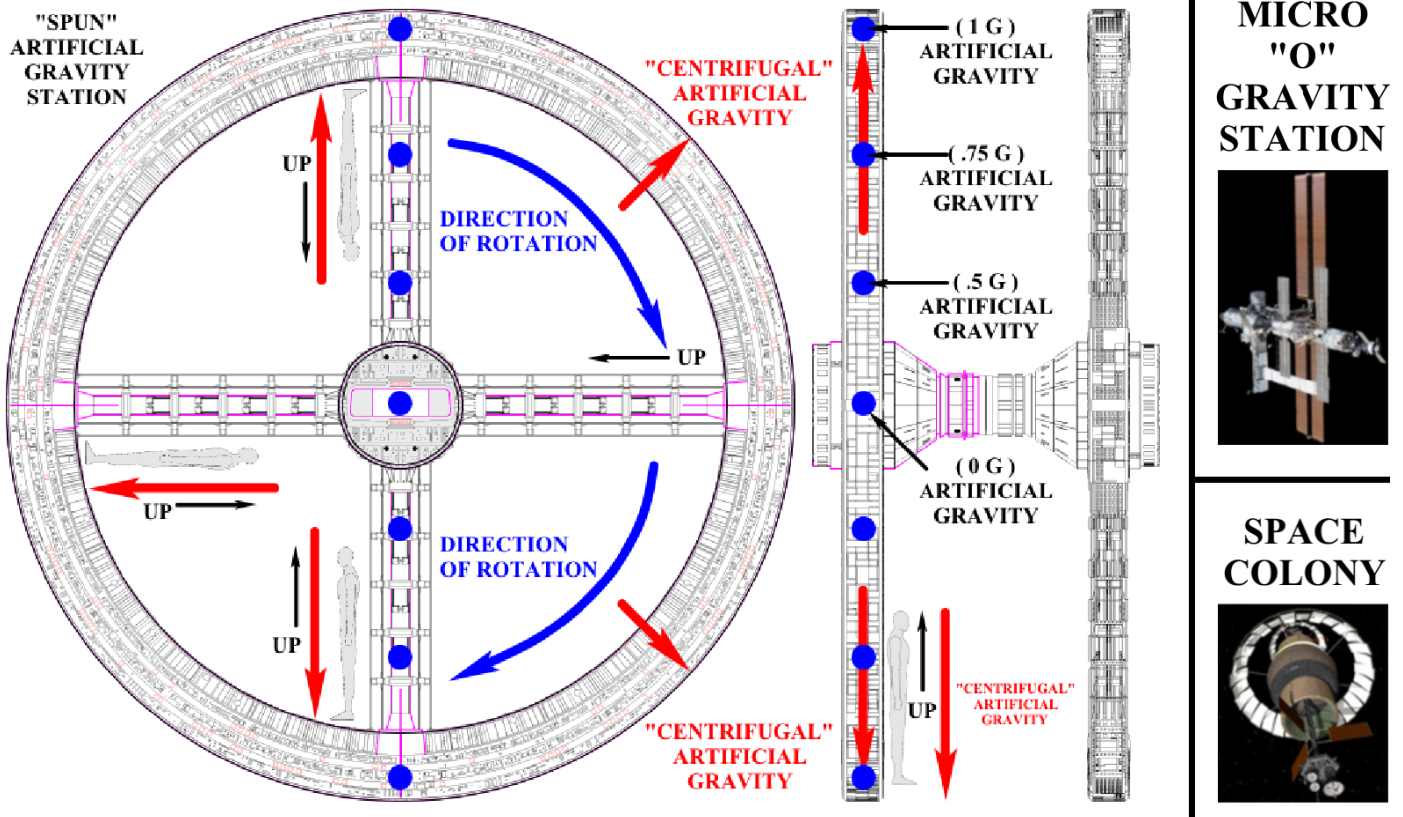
"SPUN" ARTIFICIAL GRAVITY STATION

"CENTRIFUGAL" ARTIFICIAL GRAVITY

UP

DIRECTION OF ROTATION

UP

UP

DIRECTION OF ROTATION

UP

"CENTRIFUGAL" ARTIFICIAL GRAVITY

( 1 G ) ARTIFICIAL GRAVITY

( .75 G ) ARTIFICIAL GRAVITY

( .5 G ) ARTIFICIAL GRAVITY

( 0 G ) ARTIFICIAL GRAVITY

UP

"CENTRIFUGAL" ARTIFICIAL GRAVITY

MICRO "O" GRAVITY STATION

SPACE COLONY